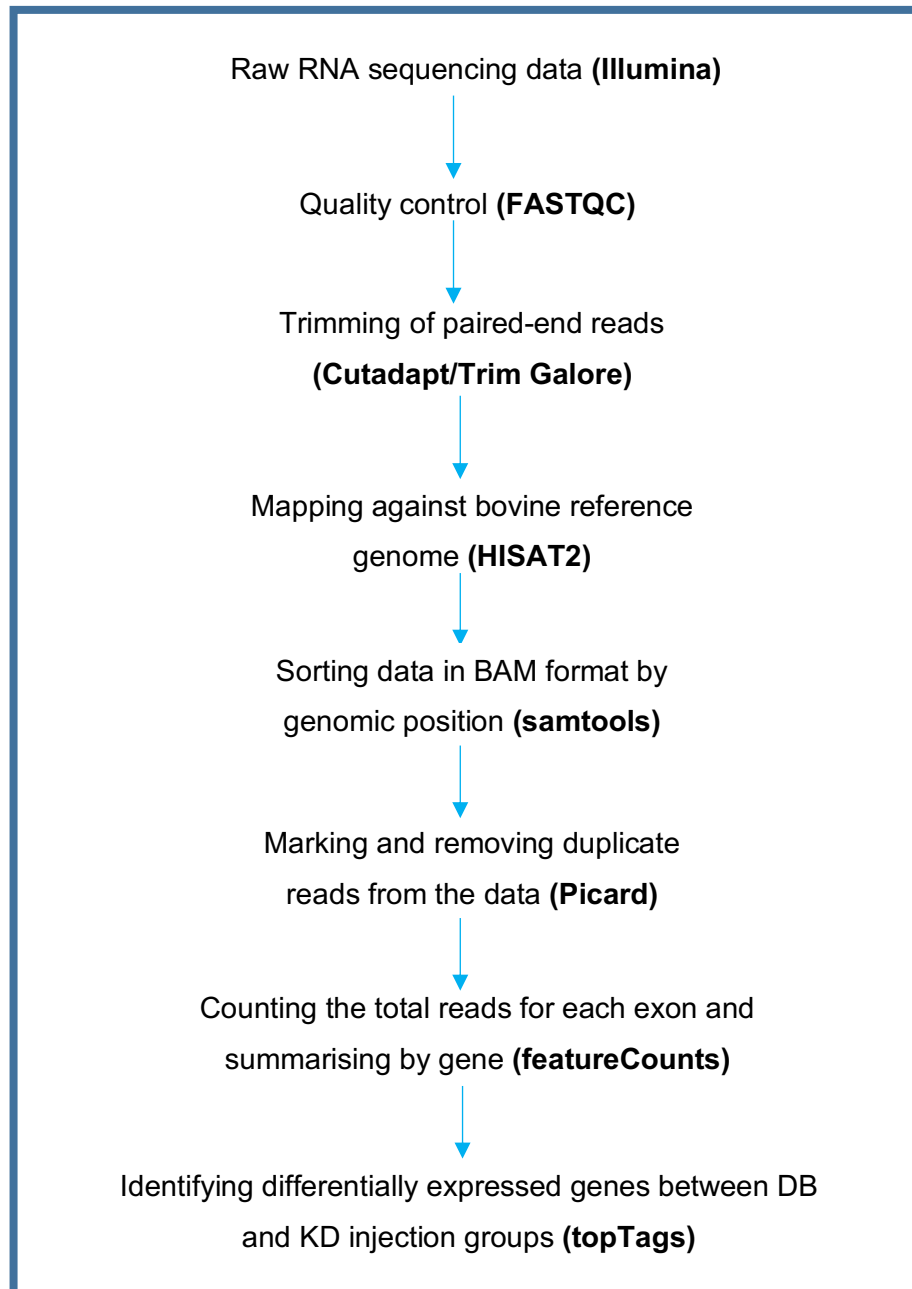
Raw RNA sequencing data (Illumina)

Quality control (FASTQC)

Trimming of paired-end reads (Cutadapt/Trim Galore)

Mapping against bovine reference genome (HISAT2)

Sorting data in BAM format by genomic position (samtools)

Marking and removing duplicate reads from the data (Picard)

Counting the total reads for each exon and summarising by gene (featureCounts)

Identifying differentially expressed genes between DB and KD injection groups (topTags)